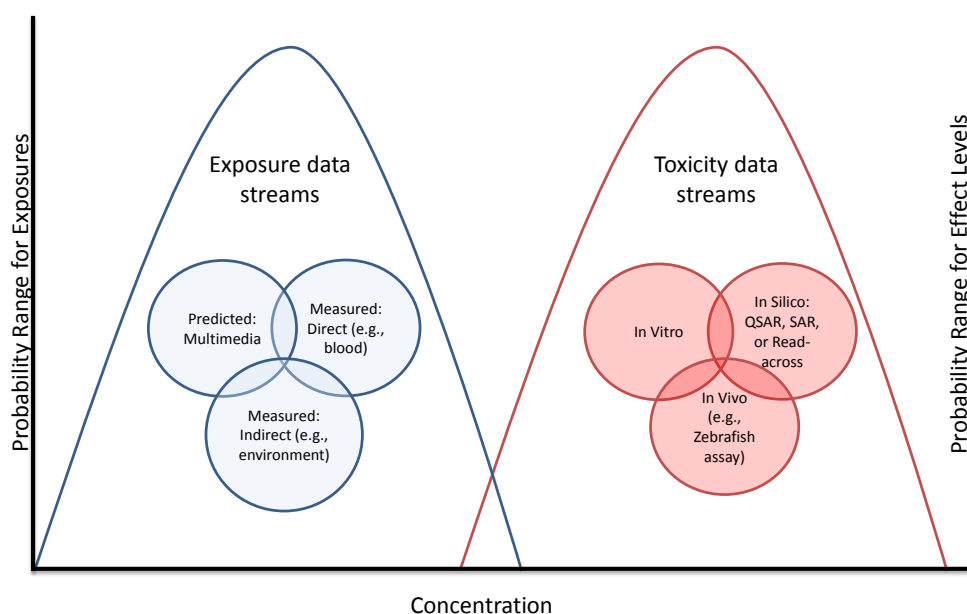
Probability Range for Exposures

Exposure data streams

Predicted: Multimedia

Measured: Direct (e.g., blood)

Measured: Indirect (e.g., environment)

Toxicity data streams

In Vitro

In Silico: QSAR, SAR, or Read-across

In Vivo (e.g., Zebrafish assay)

Probability Range for Effect Levels

Concentration